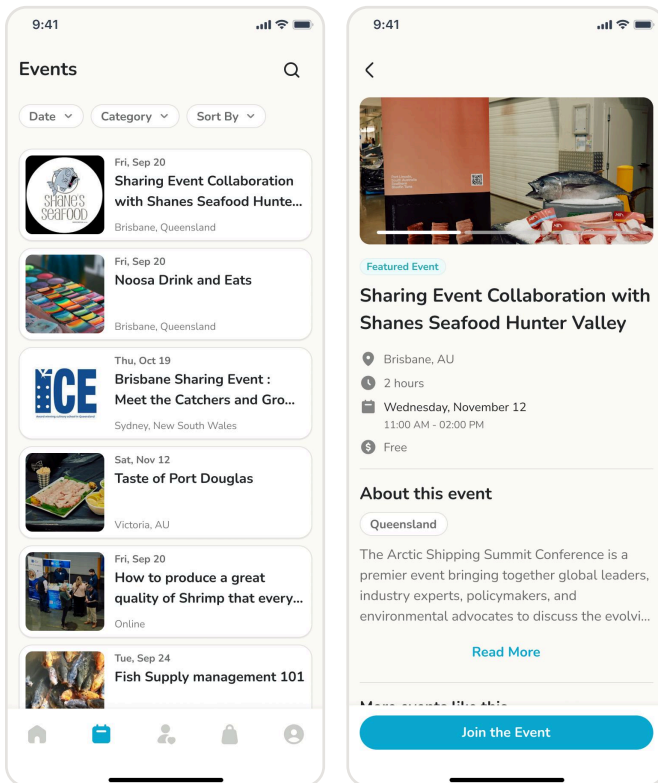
9:41

Events

Date
Category
Sort By

SHANES SEAFOOD
Fri, Sep 20
Sharing Event Collaboration with Shanes Seafood Hunte...
Brisbane, Queensland

Fri, Sep 20
Noosa Drink and Eats
Brisbane, Queensland

ICE
Thu, Oct 19
Brisbane Sharing Event : Meet the Catchers and Gro...
Sydney, New South Wales

Sat, Nov 12
Taste of Port Douglas
Victoria, AU

Fri, Sep 20
How to produce a great quality of Shrimp that every...
Online

Tue, Sep 24
Fish Supply management 101

9:41

Featured Event

Sharing Event Collaboration with Shanes Seafood Hunter Valley

Brisbane, AU
2 hours
Wednesday, November 12
11:00 AM - 02:00 PM
Free

About this event

Queensland

The Arctic Shipping Summit Conference is a premier event bringing together global leaders, industry experts, policymakers, and environmental advocates to discuss the evolvi...

Read More

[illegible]

Join the Event